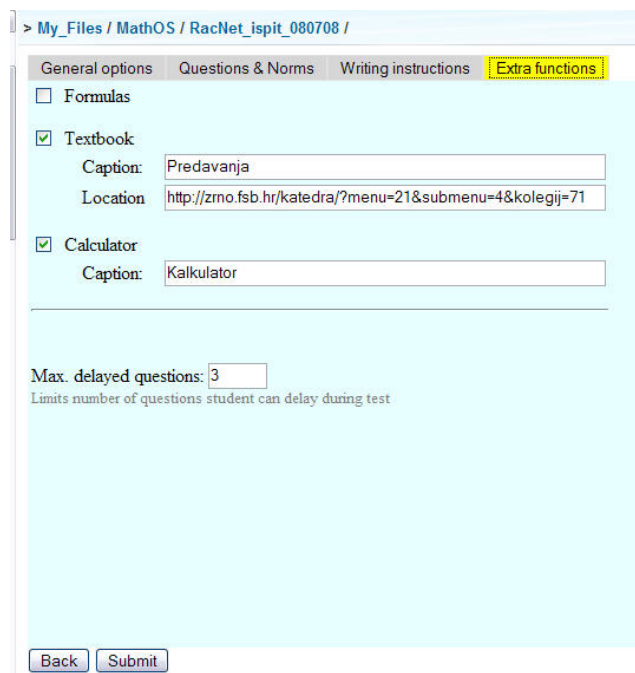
> My_Files / MathOS / RacNet_ispit_080708 /

General options | Questions & Norms | Writing instructions | Extra functions

☐ Formulas

☑ Textbook
Caption: Predavanja
Location: http://zrno.fsb.hr/katedra/?menu=21&submenu=4&kolegij=71

☑ Calculator
Caption: Kalkulator

Max. delayed questions: 3
Limits number of questions student can delay during test

Back | Submit